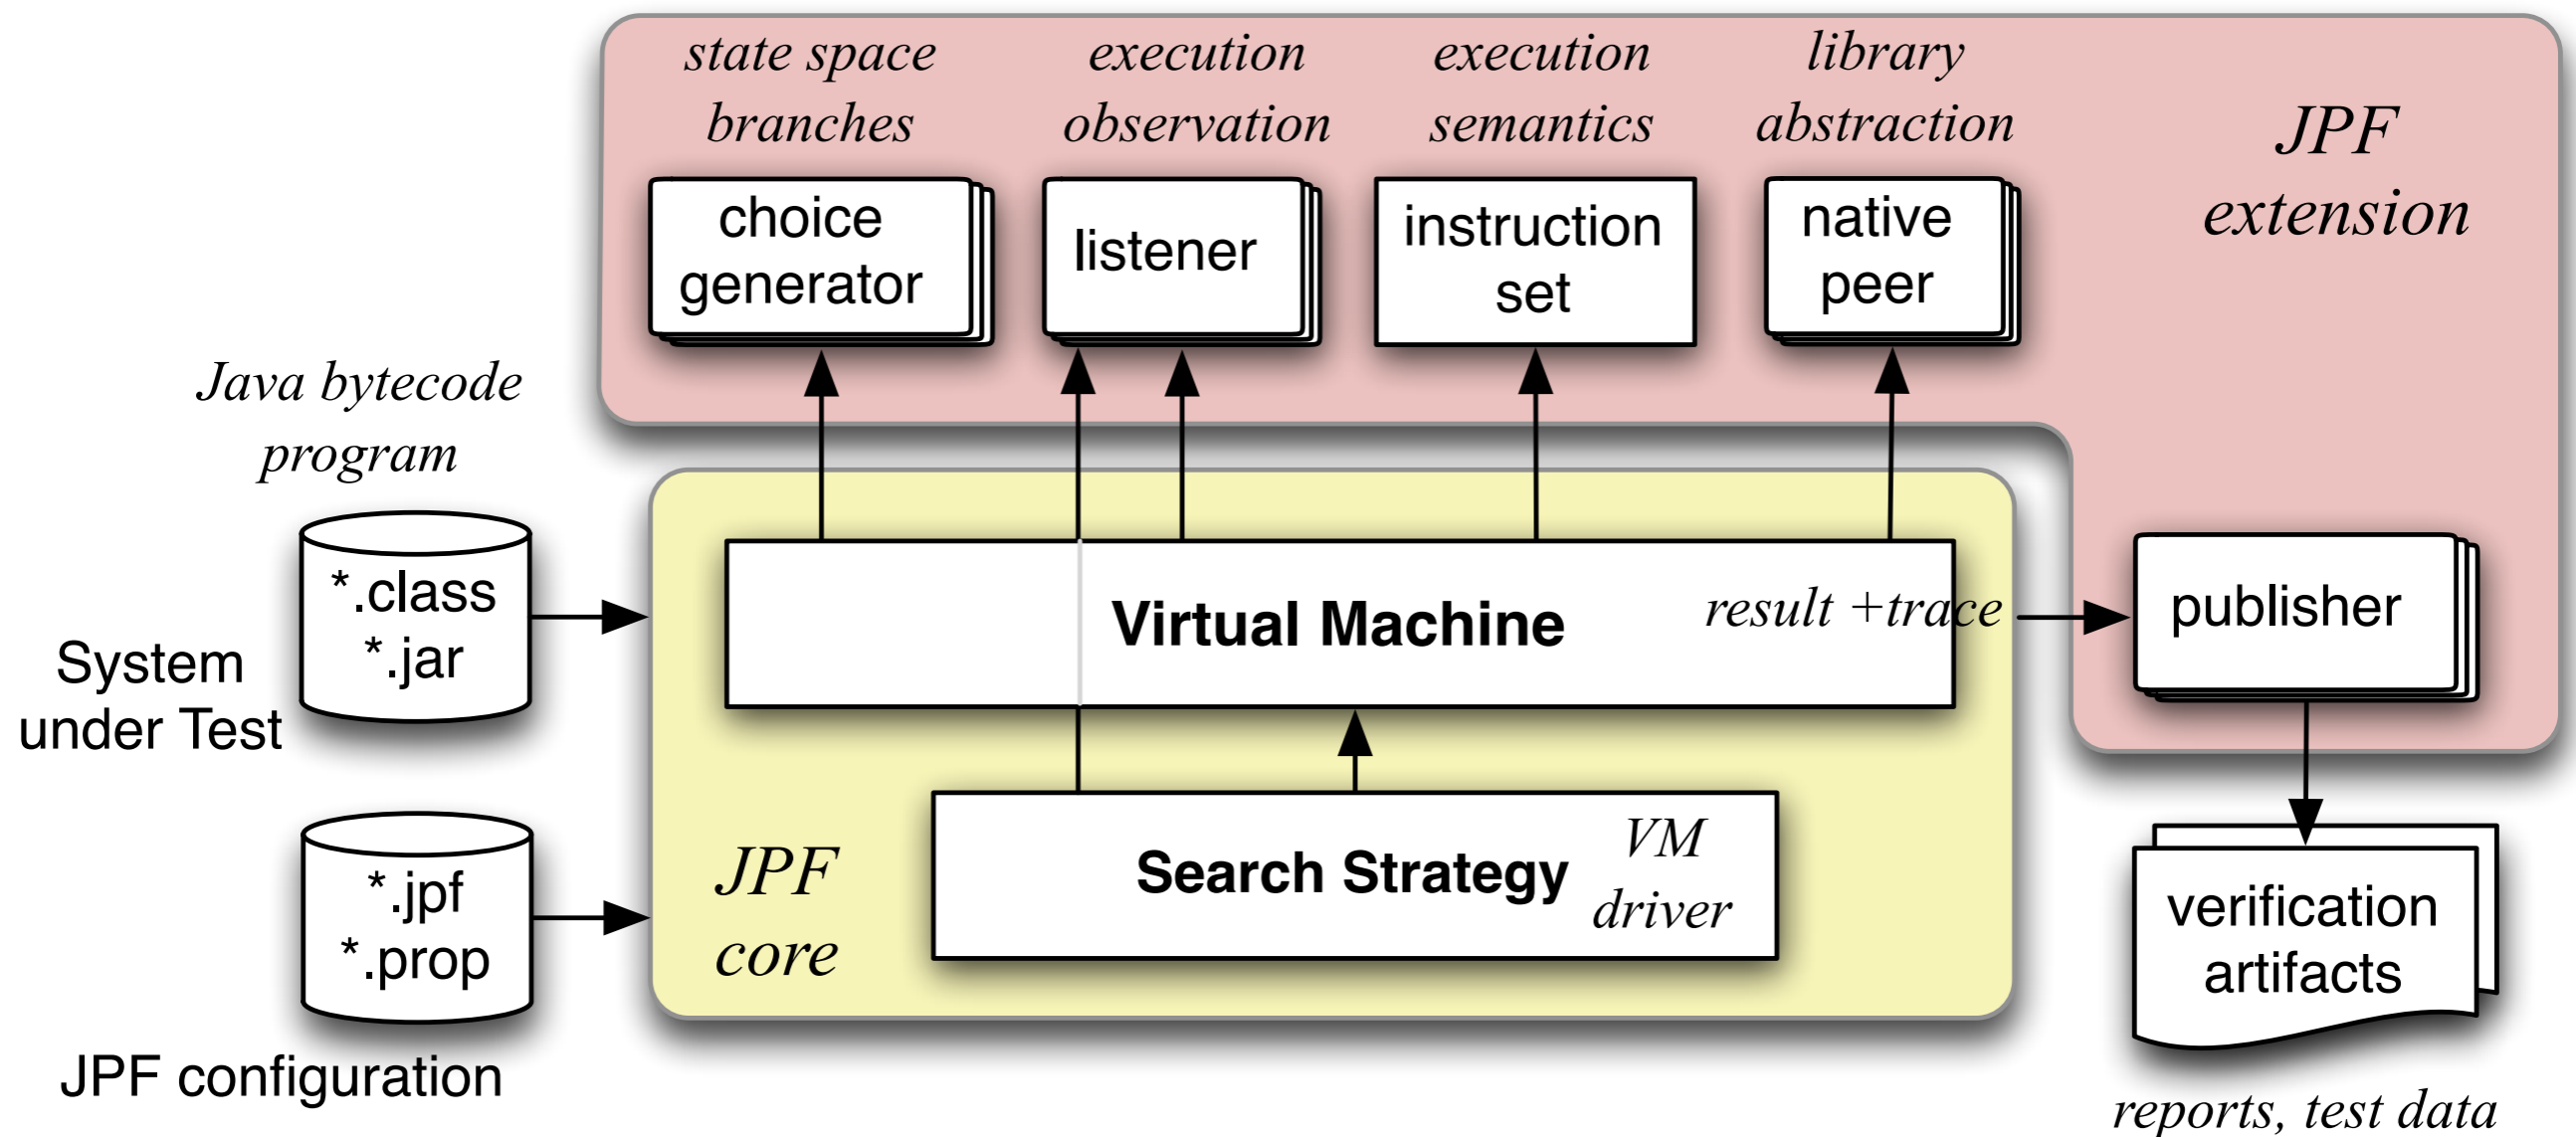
state space branches

execution observation

execution semantics

library abstraction

JPF extension

choice generator

listener

instruction set

native peer

Java bytecode program

*.class
*.jar

System under Test

Virtual Machine

result +trace

publisher

Search Strategy

VM driver

JPF core

*.jpf
*.prop

JPF configuration

verification artifacts

reports, test data